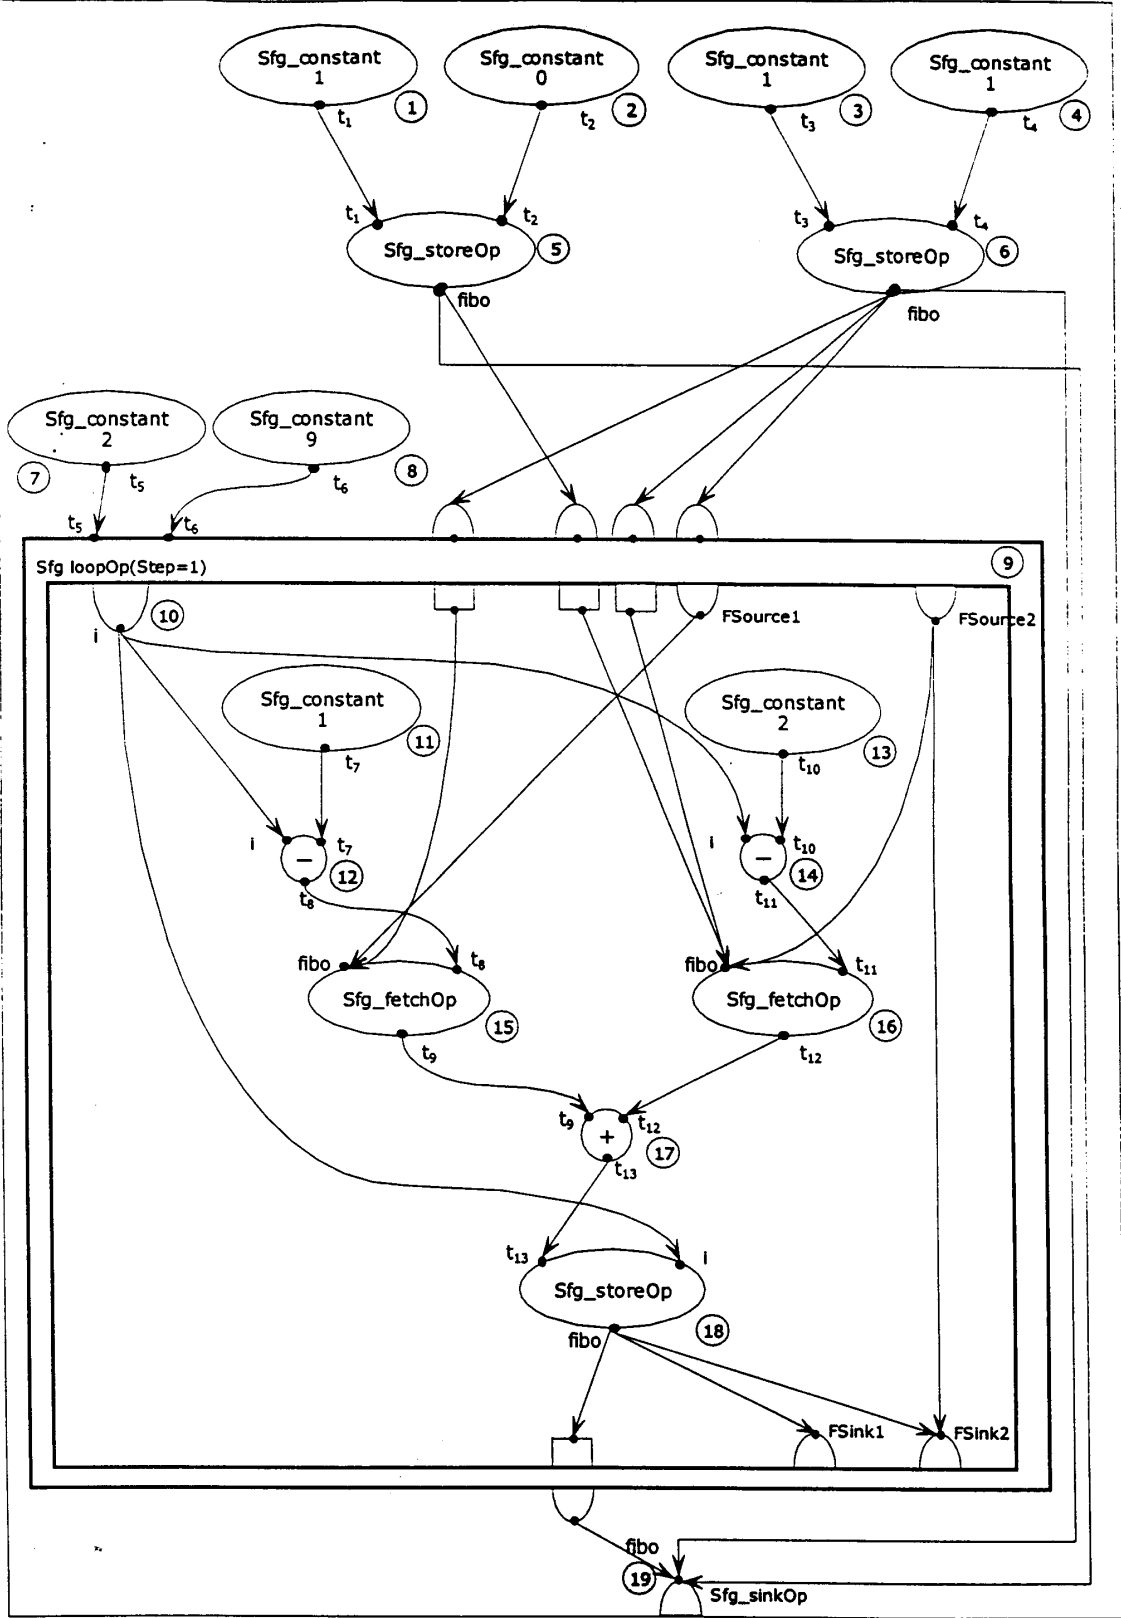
Sfg_constant
1
$t_1$
1

Sfg_constant
0
$t_2$
2

Sfg_constant
1
$t_3$
3

Sfg_constant
1
$t_4$
4

$t_1$
$t_2$
Sfg_storeOp
5
fibo

$t_3$
$t_4$
Sfg_storeOp
6
fibo

Sfg_constant
2
7
$t_5$

Sfg_constant
9
8
$t_6$

$t_5$
$t_6$

Sfg loopOp(Step=1)
9

10
i
FSource1
FSource2

Sfg_constant
1
11
$t_7$

Sfg_constant
2
13
$t_{10}$

i
$t_7$
−
12
$t_8$

i
$t_{10}$
−
14
$t_{11}$

fibo
$t_8$
Sfg_fetchOp
15
$t_9$

fibo
$t_{11}$
Sfg_fetchOp
16
$t_{12}$

$t_9$
$t_{12}$
+
17
$t_{13}$

$t_{13}$
i
Sfg_storeOp
18
fibo

FSink1
FSink2

fibo
19
Sfg_sinkOp